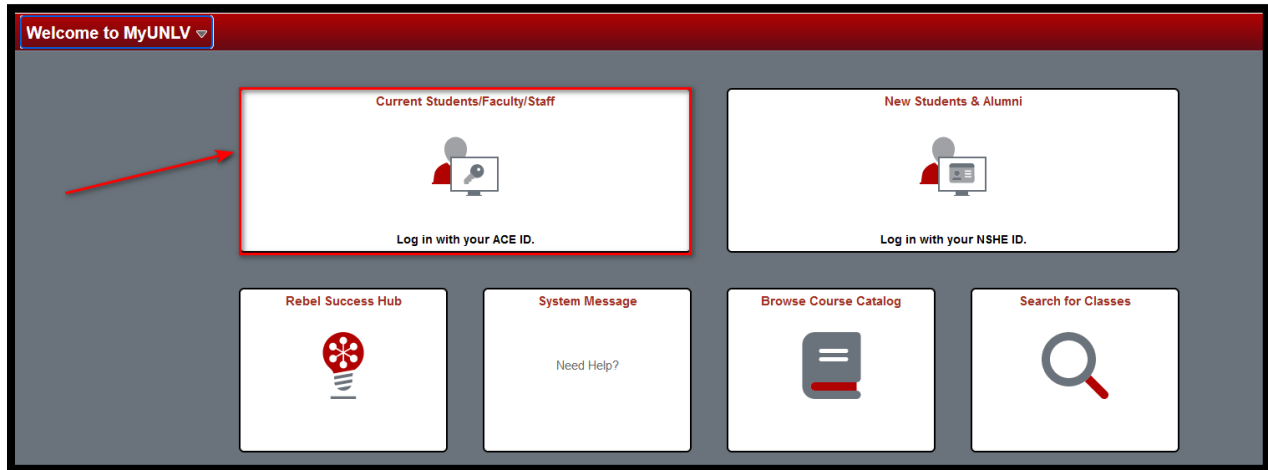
Welcome to MyUNLV

Current Students/Faculty/Staff

Log in with your ACE ID.

New Students & Alumni

Log in with your NSHE ID.

Rebel Success Hub

System Message

Need Help?

Browse Course Catalog

Search for Classes